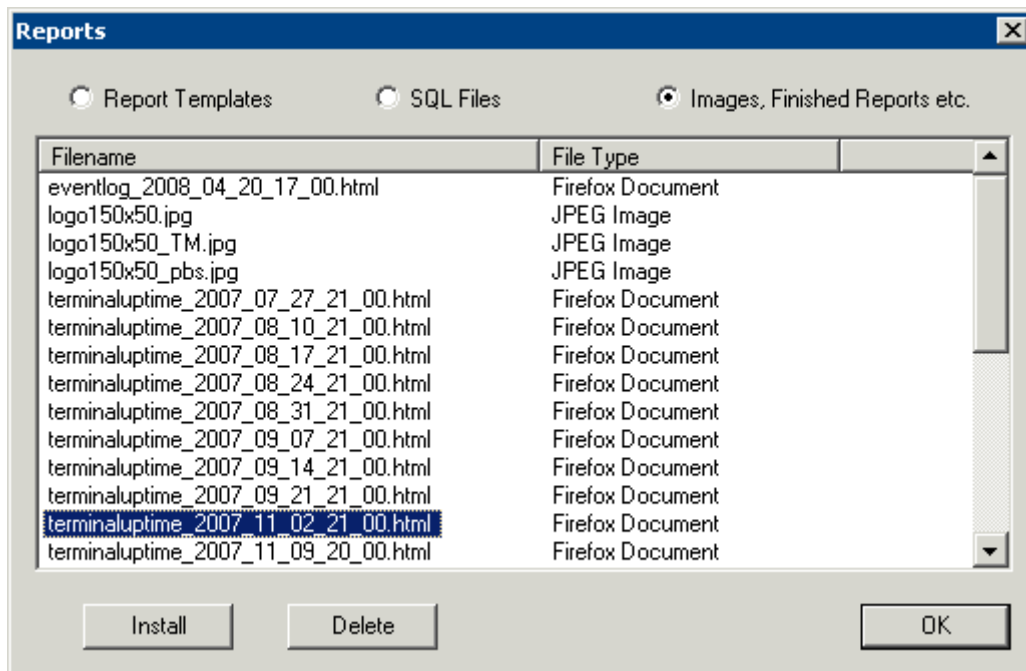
Reports

Report Templates
SQL Files
Images, Finished Reports etc.

| Filename | File Type |
|---|---|
| eventlog_2008_04_20_17_00.html | Firefox Document |
| logo150x50.jpg | JPEG Image |
| logo150x50_TM.jpg | JPEG Image |
| logo150x50_pbs.jpg | JPEG Image |
| terminaluptime_2007_07_27_21_00.html | Firefox Document |
| terminaluptime_2007_08_10_21_00.html | Firefox Document |
| terminaluptime_2007_08_17_21_00.html | Firefox Document |
| terminaluptime_2007_08_24_21_00.html | Firefox Document |
| terminaluptime_2007_08_31_21_00.html | Firefox Document |
| terminaluptime_2007_09_07_21_00.html | Firefox Document |
| terminaluptime_2007_09_14_21_00.html | Firefox Document |
| terminaluptime_2007_09_21_21_00.html | Firefox Document |
| terminaluptime_2007_11_02_21_00.html | Firefox Document |
| terminaluptime_2007_11_09_20_00.html | Firefox Document |

Install
Delete
OK